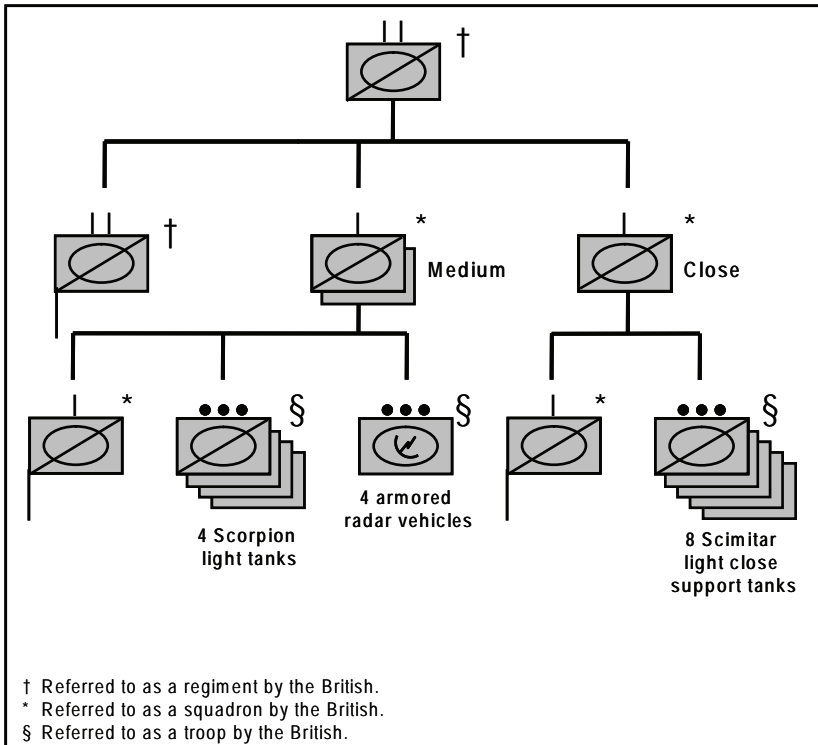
†

†

*

Medium

*

Close

*

§

§

*

§

4 Scorpion light tanks

4 armored radar vehicles

8 Scimitar light close support tanks

† Referred to as a regiment by the British.
* Referred to as a squadron by the British.
§ Referred to as a troop by the British.